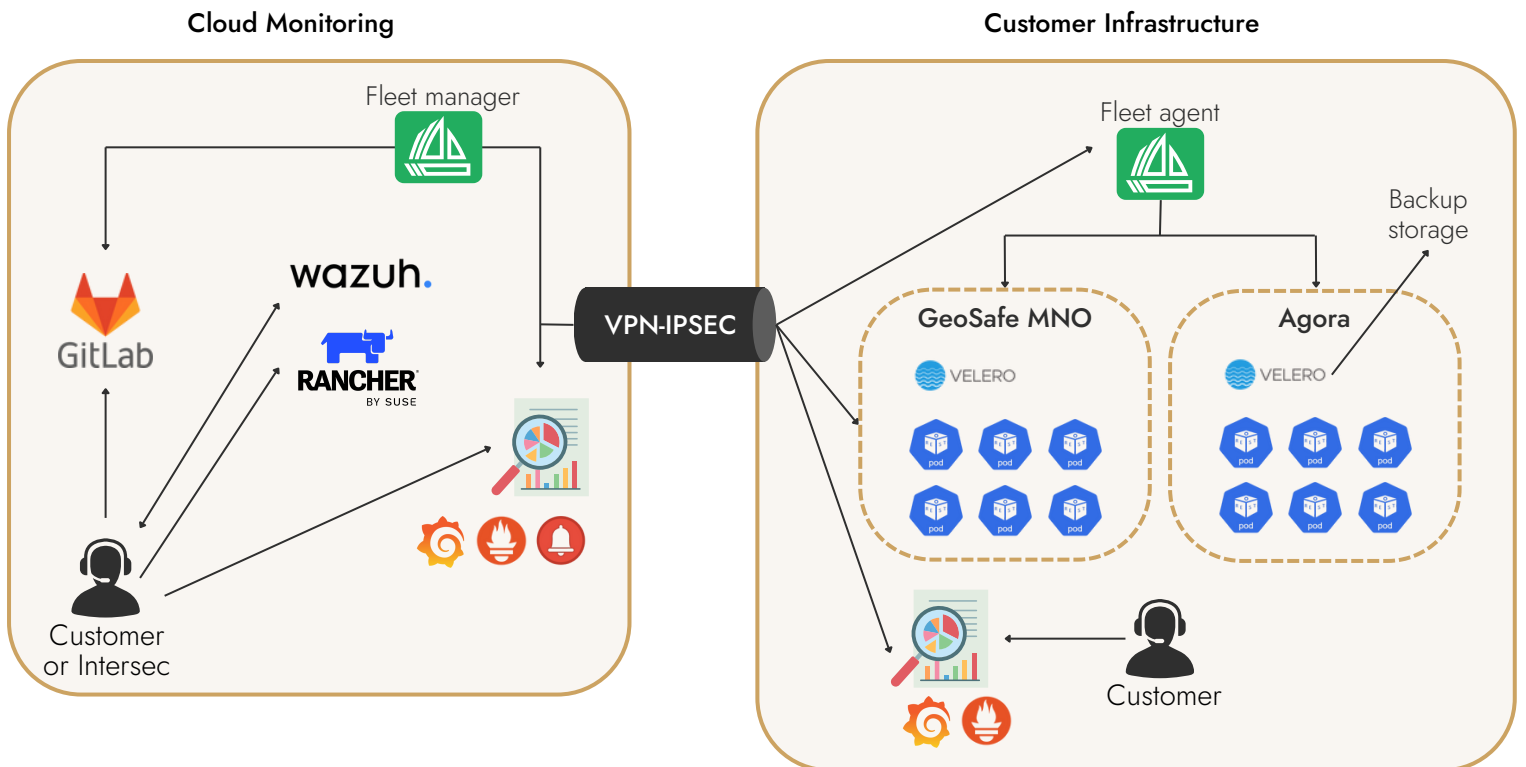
Cloud Monitoring

Fleet manager

GitLab

wazuh.

RANCHER
BY SUSE

Customer or Intersec

VPN-IPSEC

Customer Infrastructure

Fleet agent

Backup storage

GeoSafe MNO

VELERO

pod pod pod
pod pod pod

Agora

VELERO

pod pod pod
pod pod pod

Customer